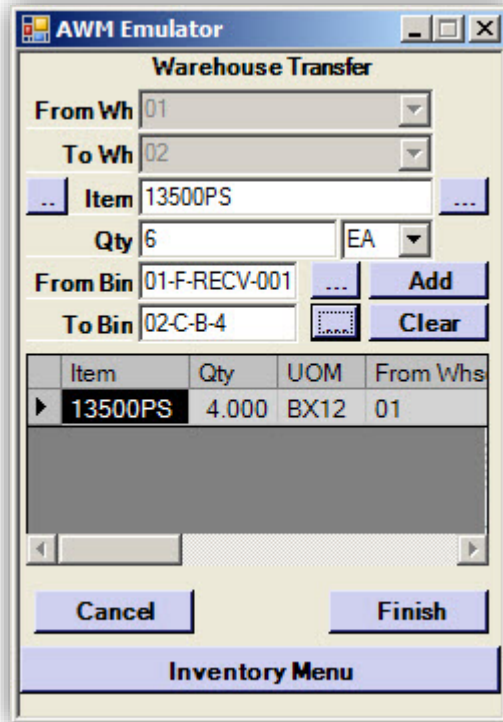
AWM Emulator

Warehouse Transfer

From Wh 01

To Wh 02

.. Item 13500PS ...

Qty 6 EA

From Bin 01-F-RECV-001 ... Add

To Bin 02-C-B-4 ... Clear

| Item | Qty | UOM | From Whs |
|---|---|---|---|
| 13500PS | 4.000 | BX12 | 01 |

Cancel

Finish

Inventory Menu